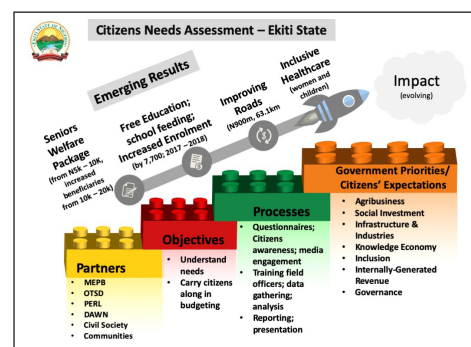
Citizens Needs Assessment – Ekiti State

Emerging Results

Seniors Welfare Package (from N5k – 10K, increased beneficiaries from 10k – 20k)

Free Education; school feeding; Increased Enrolment (by 7,700; 2017 – 2018)

Improving Roads (N900m, 63.1km)

Inclusive Healthcare (women and children)

Impact (evolving)

Government Priorities/ Citizens' Expectations
- Agribusiness
- Social Investment
- Infrastructure & Industries
- Knowledge Economy
- Inclusion
- Internally-Generated Revenue
- Governance

Processes
- Questionnaires; Citizens awareness; media engagement
- Training field officers; data gathering; analysis
- Reporting; presentation

Objectives
- Understand needs
- Carry citizens along in budgeting

Partners
- MEPB
- OTSD
- PERL
- DAWN
- Civil Society
- Communities